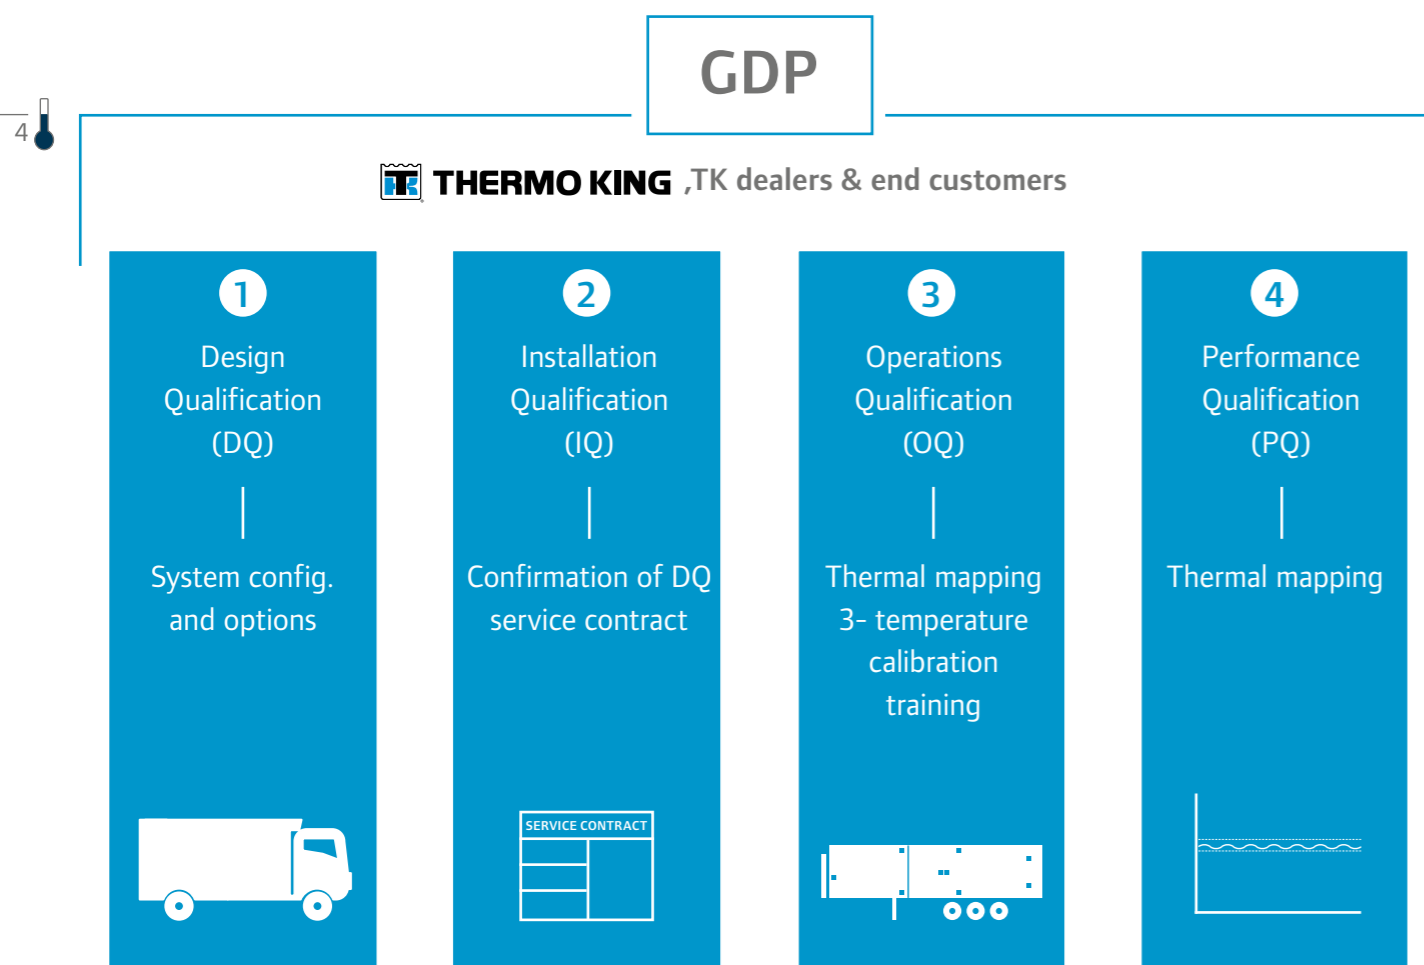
GDP

4

THERMO KING ,TK dealers & end customers

1
Design Qualification (DQ)

System config. and options

2
Installation Qualification (IQ)

Confirmation of DQ service contract

SERVICE CONTRACT

3
Operations Qualification (OQ)

Thermal mapping
3- temperature calibration
training

4
Performance Qualification (PQ)

Thermal mapping